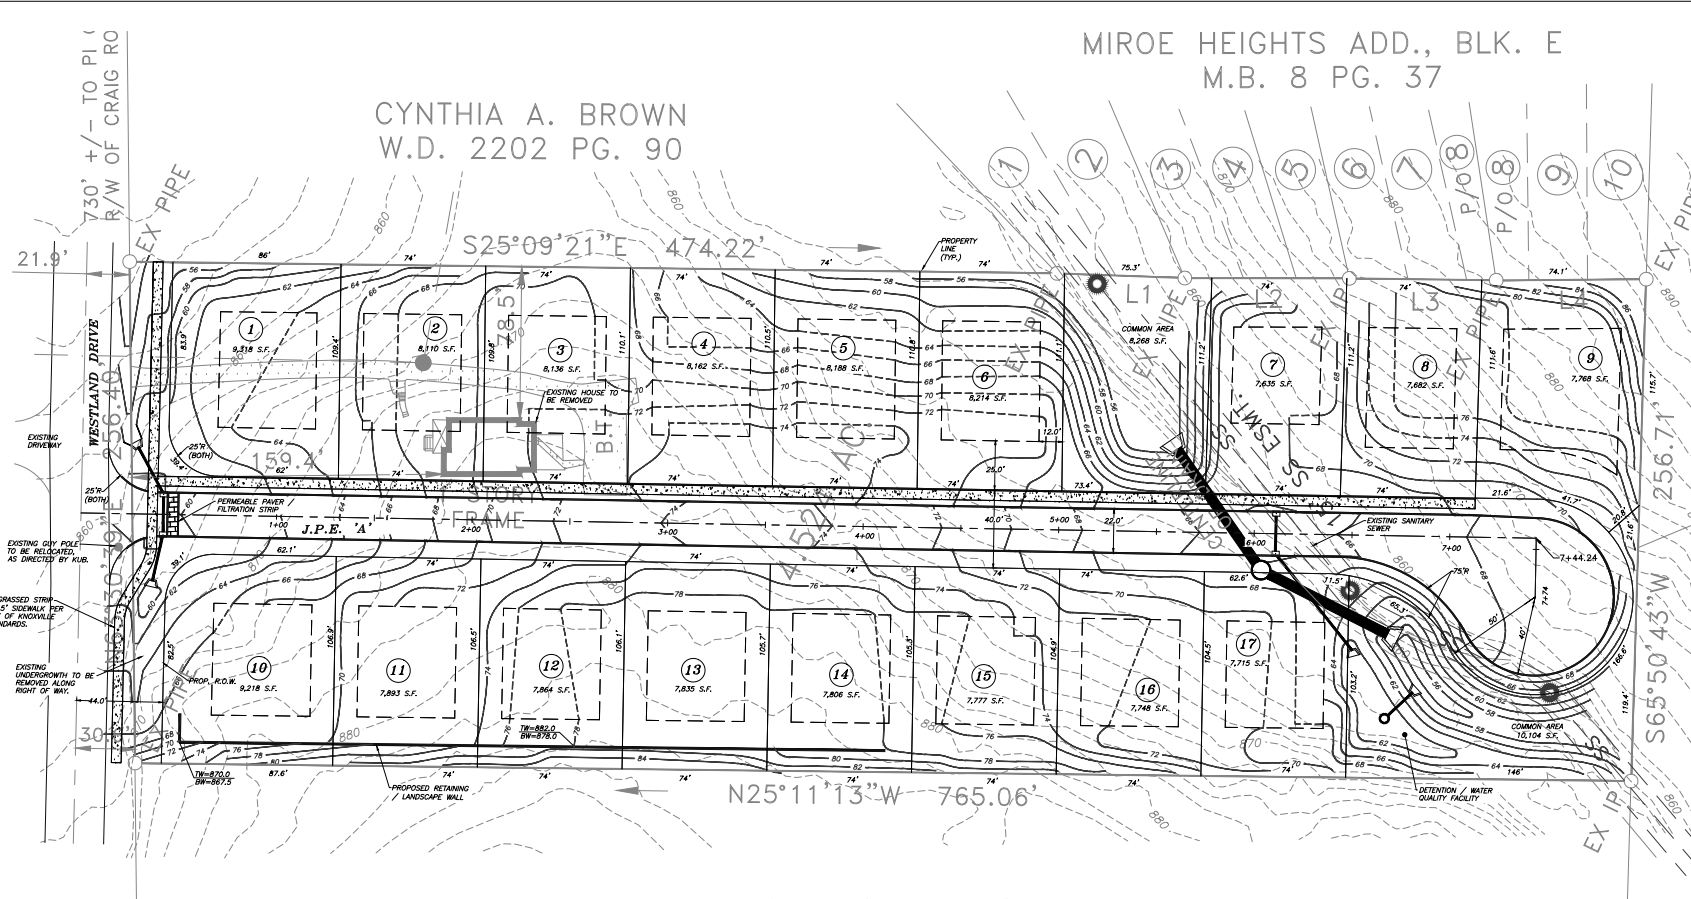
MIROE HEIGHTS ADD., BLK. E
M.B. 8 PG. 37

CYNTHIA A. BROWN
W.D. 2202 PG. 90

730' +/- TO PI
R/W OF CRAIG RO

EX PIPE

21.9'

S25°09'21"E 474.22'

PROPERTY LINE (TYP.)

1 2 3 4 5 6 7 P/O 8 P/O 8 9 10

EX PIPE

L1 L2 L3 L4

75.3'

74.1'

COMMON AREA
8,268 S.F.

1
9,318 S.F.

2
8,110 S.F.

3
8,136 S.F.

4
8,162 S.F.

5
8,188 S.F.

6
8,214 S.F.

7
7,635 S.F.

8
7,682 S.F.

9
7,768 S.F.

EXISTING HOUSE TO BE REMOVED

EXISTING DRIVEWAY

WESTLAND DRIVE

256.40'

25'R (BOTH)

159.4'

4.52 AC

1 STORY FRAME

B.T.

SS ESMT.

PERMEABLE PAVER / FILTRATION STRIP

J.P.E. 'A'

1+00 2+00 3+00 4+00 5+00 6+00 7+00 7+44.24

EXISTING SANITARY SEWER

EXISTING GUY POLE TO BE RELOCATED, AS DIRECTED BY KUB.

GRASSED STRIP 5' SIDEWALK PER OF KNOXVILLE NDARDS.

EXISTING UNDERGROWTH TO BE REMOVED ALONG RIGHT OF WAY.

PROP. R.O.W.

10
9,218 S.F.

11
7,893 S.F.

12
7,864 S.F.

13
7,835 S.F.

14
7,806 S.F.

15
7,777 S.F.

16
7,748 S.F.

17
7,715 S.F.

TW=882.0
BW=878.0

TW=870.0
BW=867.5

75'R

COMMON AREA
10,104 S.F.

DETENTION / WATER QUALITY FACILITY

PROPOSED RETAINING / LANDSCAPE WALL

N25°11'13"W 765.06'

256.71'

S65°50'43"W

EX IP

EX PIPE

N65°30'39"E